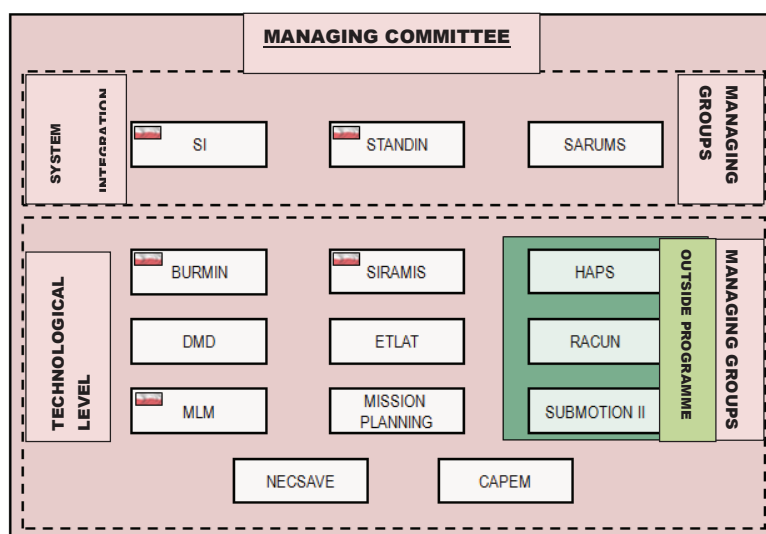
MANAGING COMMITTEE

SYSTEM INTEGRATION

SI

STANDIN

SARUMS

MANAGING GROUPS

TECHNOLOGICAL LEVEL

BURMIN

SIRAMIS

HAPS

DMD

ETLAT

RACUN

MLM

MISSION PLANNING

SUBMOTION II

OUTSIDE PROGRAMME

MANAGING GROUPS

NECSAVE

CAPEM